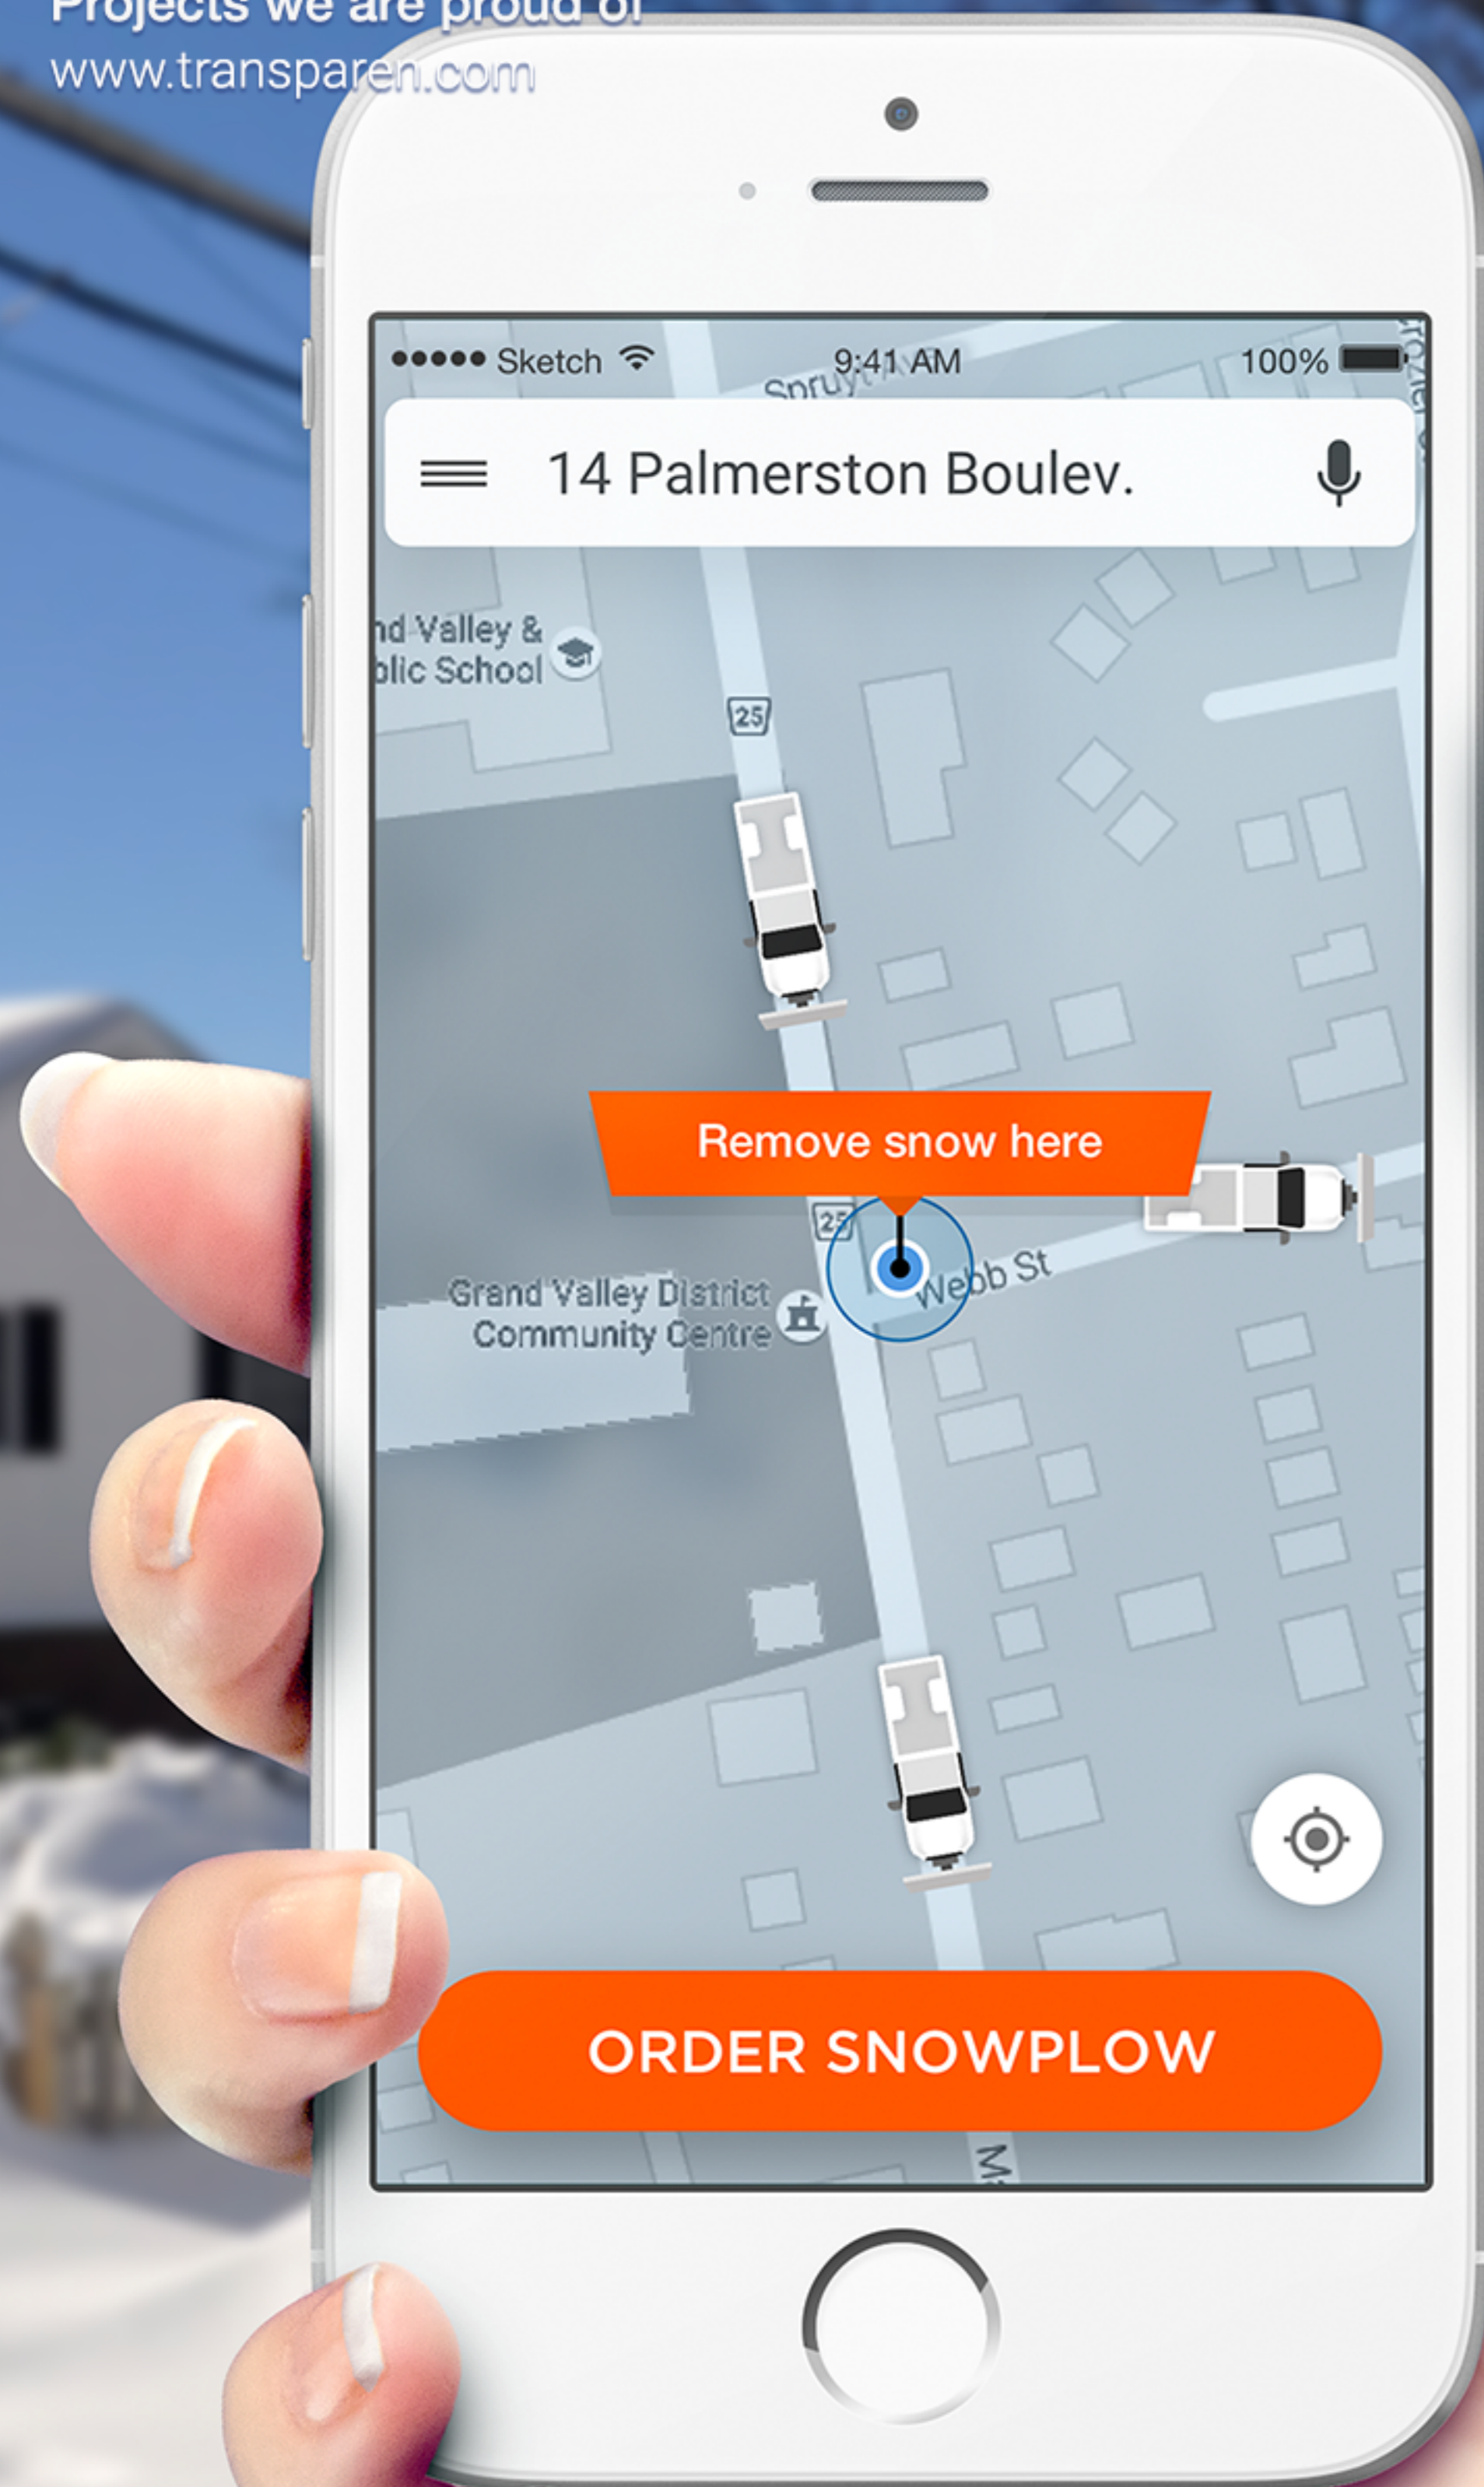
Projects we are proud of
www.transparen.com

●●●●● Sketch 9:41 AM 100%

Spruyt

14 Palmerston Boulev.

nd Valley &
blic School

25

Remove snow here

25

Webb St

Grand Valley District
Community Centre

ORDER SNOWPLOW

M